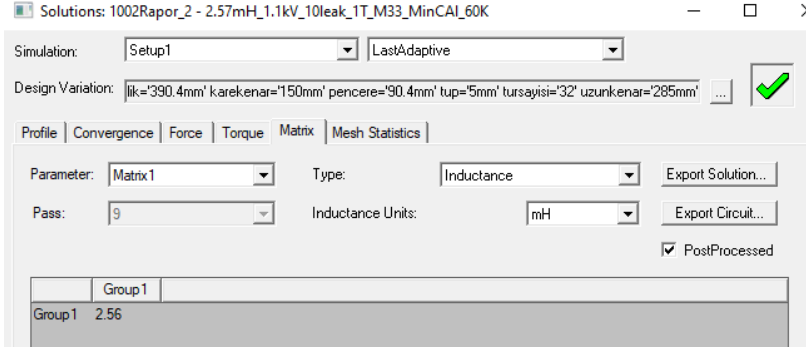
Solutions: 1002Rapor_2 - 2.57mH_1.1kV_10leak_1T_M33_MinCAI_60K

Simulation: Setup1 LastAdaptive

Design Variation: lik='390.4mm' karekenar='150mm' pencere='90.4mm' tup='5mm' tursayisi='32' uzunkenar='285mm' ...

Profile | Convergence | Force | Torque | Matrix | Mesh Statistics

Parameter: Matrix1

Type: Inductance

Export Solution...

Pass: 9

Inductance Units: mH

Export Circuit...

PostProcessed

| | Group1 |
|---|---|
| Group1 | 2.56 |